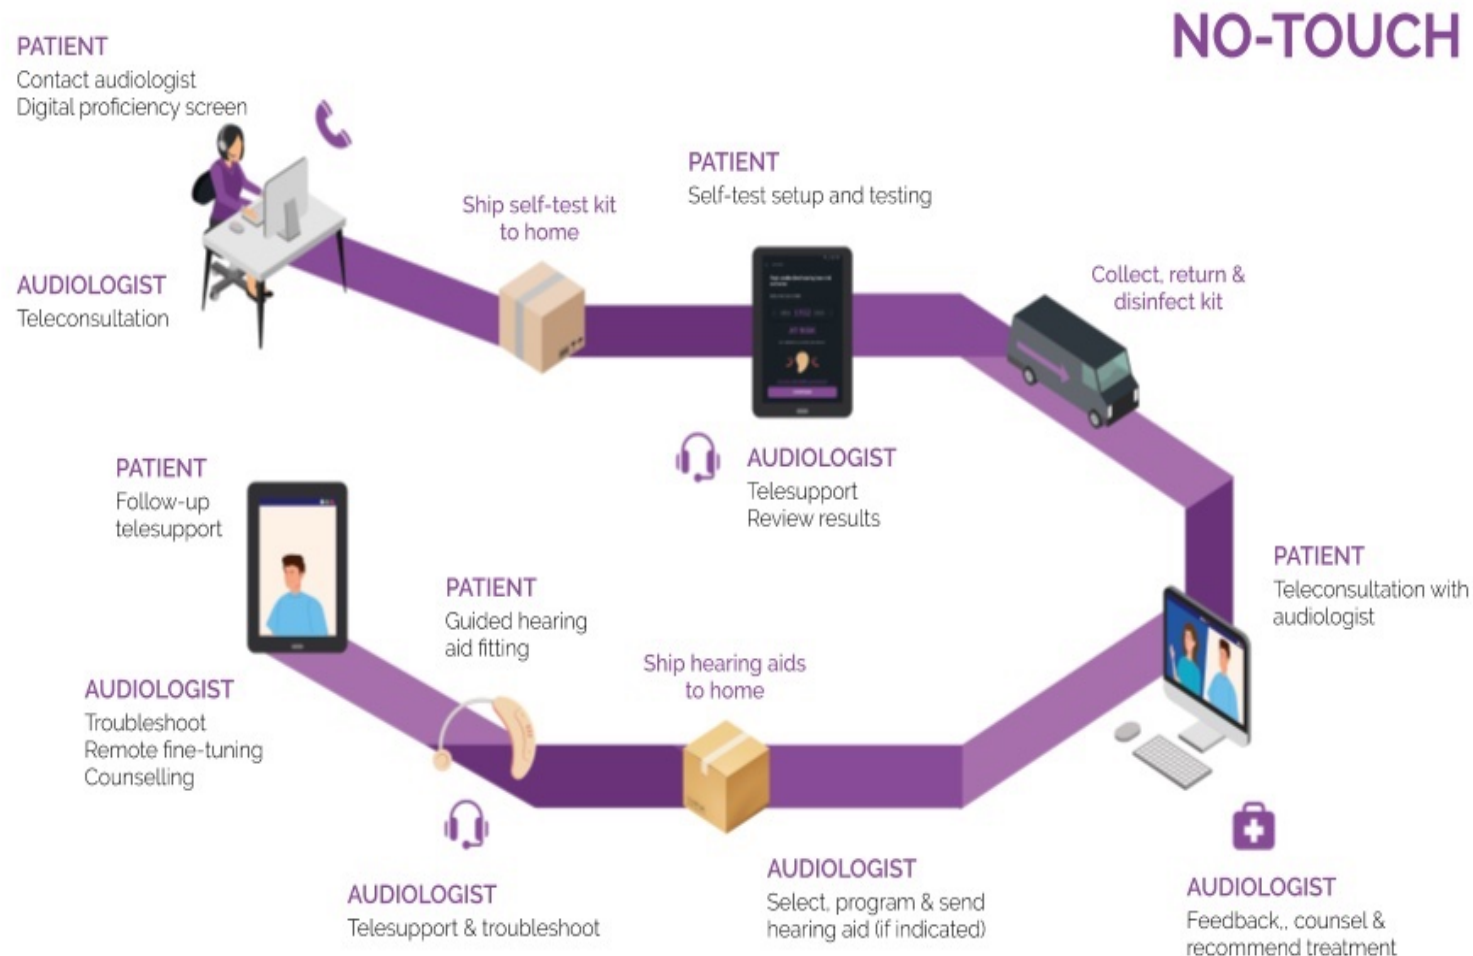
NO-TOUCH

PATIENT
Contact audiologist
Digital proficiency screen

AUDIOLOGIST
Teleconsultation

Ship self-test kit to home

PATIENT
Self-test setup and testing

Collect, return & disinfect kit

AUDIOLOGIST
Telesupport
Review results

PATIENT
Teleconsultation with audiologist

AUDIOLOGIST
Feedback,, counsel & recommend treatment

AUDIOLOGIST
Select, program & send hearing aid (if indicated)

Ship hearing aids to home

PATIENT
Guided hearing aid fitting

AUDIOLOGIST
Telesupport & troubleshoot

PATIENT
Follow-up telesupport

AUDIOLOGIST
Troubleshoot
Remote fine-tuning
Counselling